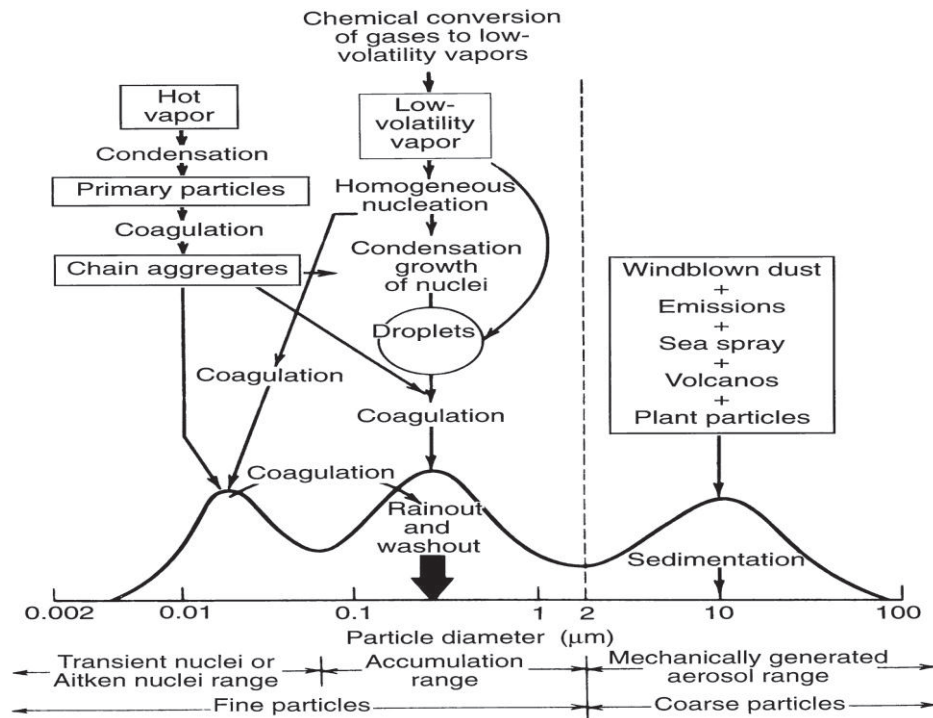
Chemical conversion of gases to low-volatility vapors

Hot vapor

Condensation

Primary particles

Coagulation

Chain aggregates

Low-volatility vapor

Homogeneous nucleation

Condensation growth of nuclei

Droplets

Coagulation

Coagulation

Windblown dust + Emissions + Sea spray + Volcanos + Plant particles

Coagulation

Rainout and washout

Sedimentation

0.002 0.01 0.1 1 2 10 100

Particle diameter (μm)

Transient nuclei or Aitken nuclei range

Accumulation range

Mechanically generated aerosol range

Fine particles

Coarse particles